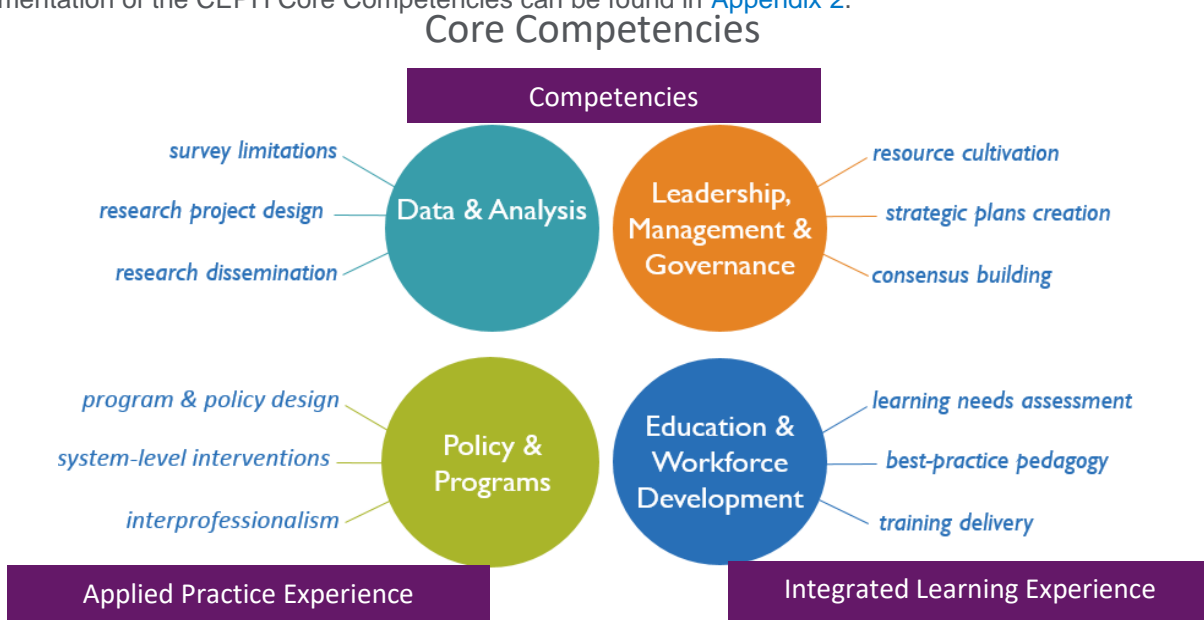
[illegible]mentation of the CEPH Core Competencies can be found in Appendix 2.

Core Competencies

Competencies

survey limitations
research project design
research dissemination

Data & Analysis

Leadership, Management & Governance

resource cultivation
strategic plans creation
consensus building

program & policy design
system-level interventions
interprofessionalism

Policy & Programs

Education & Workforce Development

learning needs assessment
best-practice pedagogy
training delivery

Applied Practice Experience

Integrated Learning Experience